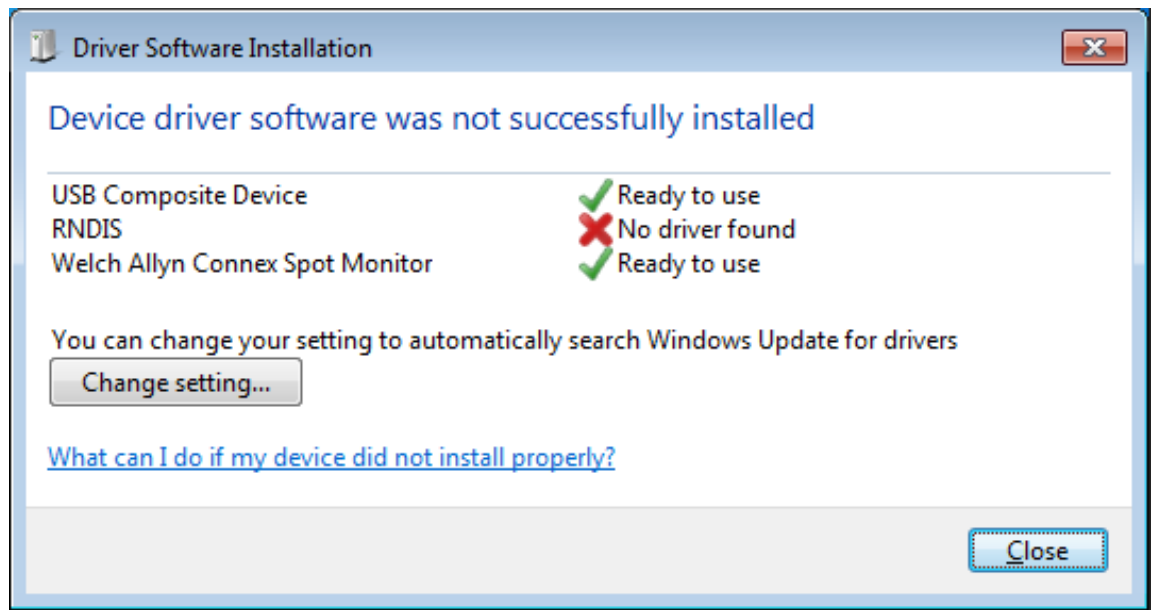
Driver Software Installation

Device driver software was not successfully installed

USB Composite Device Ready to use
RNDIS No driver found
Welch Allyn Connex Spot Monitor Ready to use

You can change your setting to automatically search Windows Update for drivers

Change setting...

What can I do if my device did not install properly?

Close